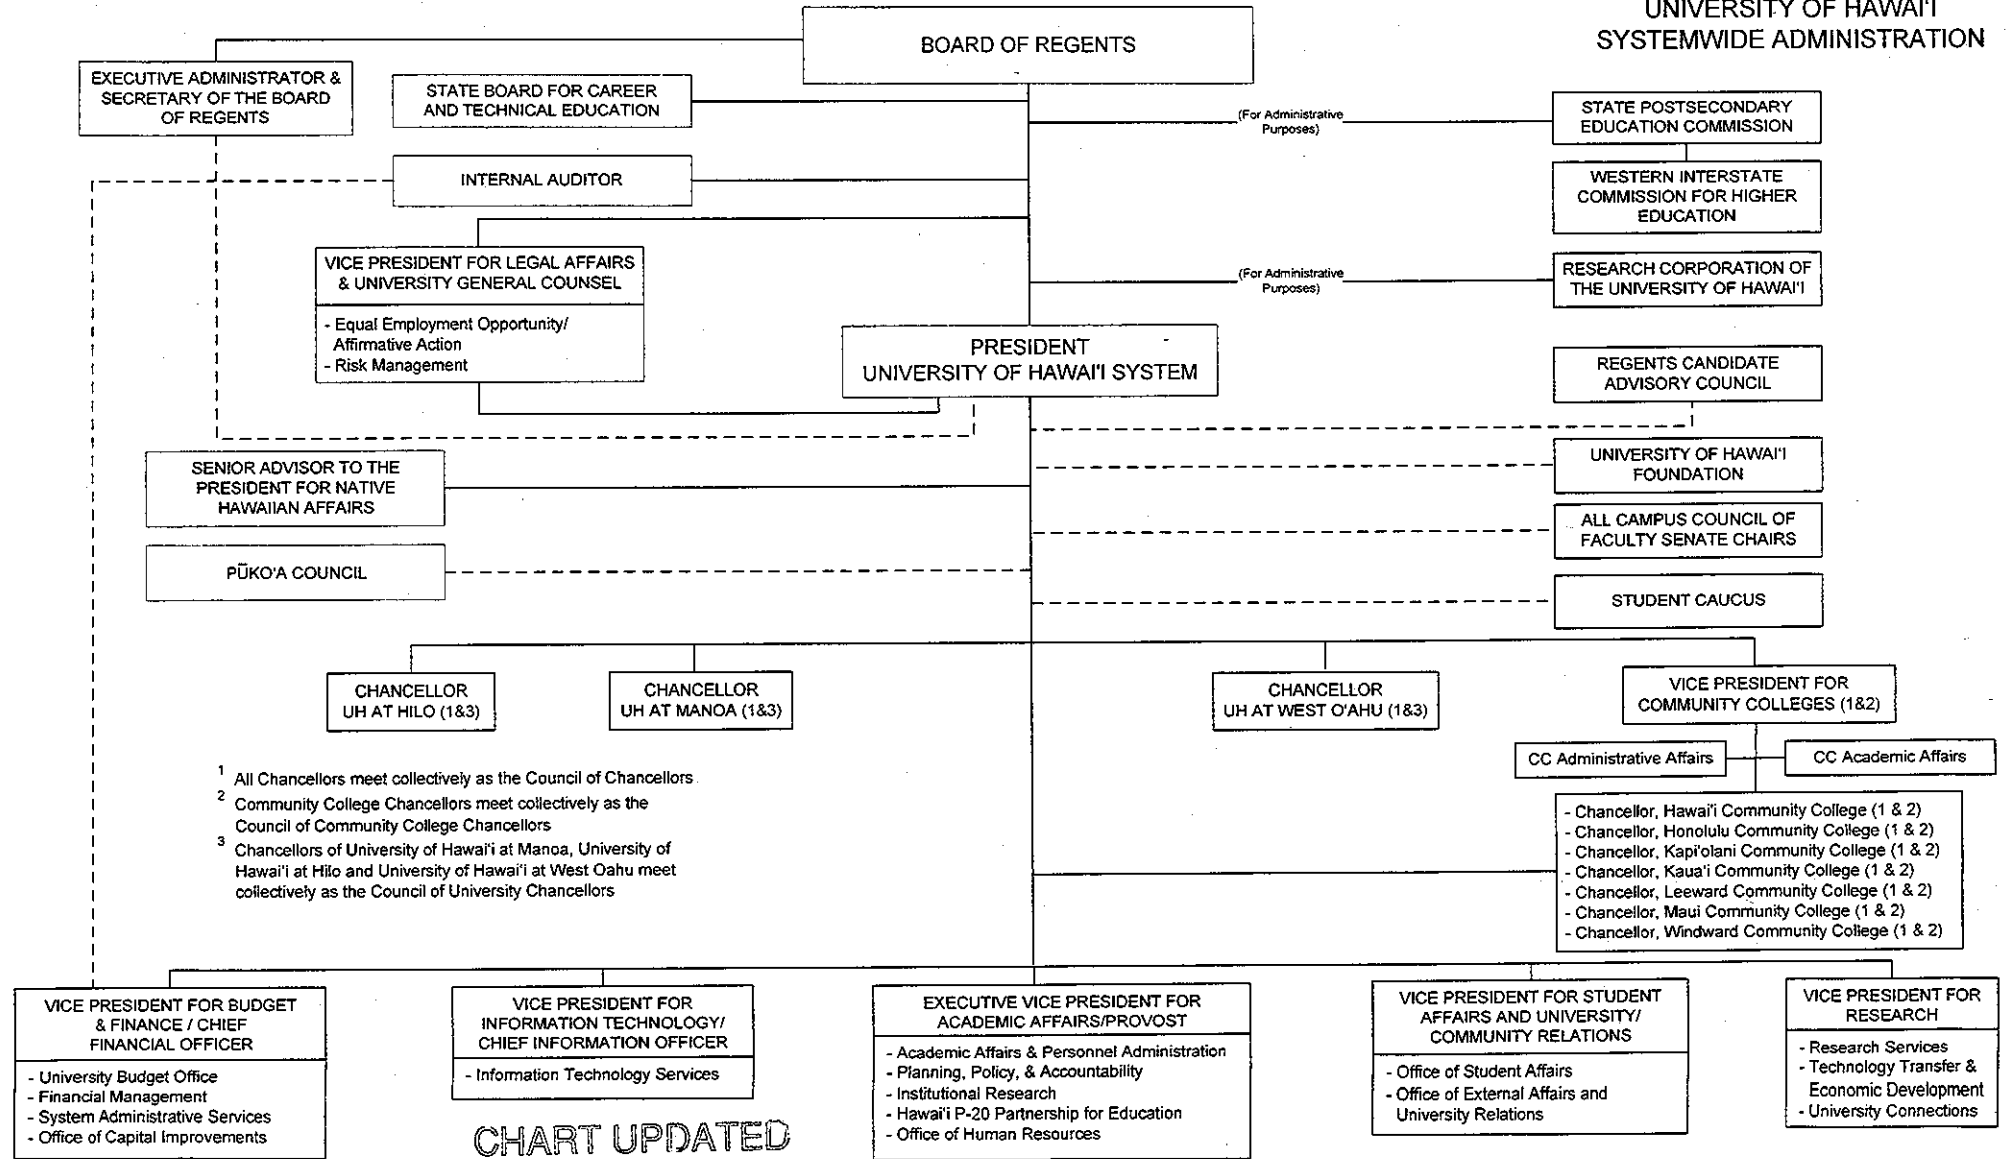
UNIVERSITY OF HAWAI'I
SYSTEMWIDE ADMINISTRATION

BOARD OF REGENTS

EXECUTIVE ADMINISTRATOR & SECRETARY OF THE BOARD OF REGENTS

STATE BOARD FOR CAREER AND TECHNICAL EDUCATION

(For Administrative Purposes)

STATE POSTSECONDARY EDUCATION COMMISSION

WESTERN INTERSTATE COMMISSION FOR HIGHER EDUCATION

INTERNAL AUDITOR

VICE PRESIDENT FOR LEGAL AFFAIRS & UNIVERSITY GENERAL COUNSEL

- Equal Employment Opportunity/ Affirmative Action
- Risk Management

(For Administrative Purposes)

RESEARCH CORPORATION OF THE UNIVERSITY OF HAWAI'I

PRESIDENT
UNIVERSITY OF HAWAI'I SYSTEM

REGENTS CANDIDATE ADVISORY COUNCIL

UNIVERSITY OF HAWAI'I FOUNDATION

SENIOR ADVISOR TO THE PRESIDENT FOR NATIVE HAWAIIAN AFFAIRS

ALL CAMPUS COUNCIL OF FACULTY SENATE CHAIRS

PŪKO'A COUNCIL

STUDENT CAUCUS

CHANCELLOR
UH AT HILO (1&3)

CHANCELLOR
UH AT MANOA (1&3)

CHANCELLOR
UH AT WEST O'AHU (1&3)

VICE PRESIDENT FOR COMMUNITY COLLEGES (1&2)

CC Administrative Affairs

CC Academic Affairs

$^1$ All Chancellors meet collectively as the Council of Chancellors
$^2$ Community College Chancellors meet collectively as the Council of Community College Chancellors
$^3$ Chancellors of University of Hawai'i at Manoa, University of Hawai'i at Hilo and University of Hawai'i at West Oahu meet collectively as the Council of University Chancellors

- Chancellor, Hawai'i Community College (1 & 2)
- Chancellor, Honolulu Community College (1 & 2)
- Chancellor, Kapi'olani Community College (1 & 2)
- Chancellor, Kaua'i Community College (1 & 2)
- Chancellor, Leeward Community College (1 & 2)
- Chancellor, Maui Community College (1 & 2)
- Chancellor, Windward Community College (1 & 2)

VICE PRESIDENT FOR BUDGET & FINANCE / CHIEF FINANCIAL OFFICER

- University Budget Office
- Financial Management
- System Administrative Services
- Office of Capital Improvements

VICE PRESIDENT FOR INFORMATION TECHNOLOGY/ CHIEF INFORMATION OFFICER

- Information Technology Services

CHART UPDATED

EXECUTIVE VICE PRESIDENT FOR ACADEMIC AFFAIRS/PROVOST

- Academic Affairs & Personnel Administration
- Planning, Policy, & Accountability
- Institutional Research
- Hawai'i P-20 Partnership for Education
- Office of Human Resources

VICE PRESIDENT FOR STUDENT AFFAIRS AND UNIVERSITY/ COMMUNITY RELATIONS

- Office of Student Affairs
- Office of External Affairs and University Relations

VICE PRESIDENT FOR RESEARCH

- Research Services
- Technology Transfer & Economic Development
- University Connections